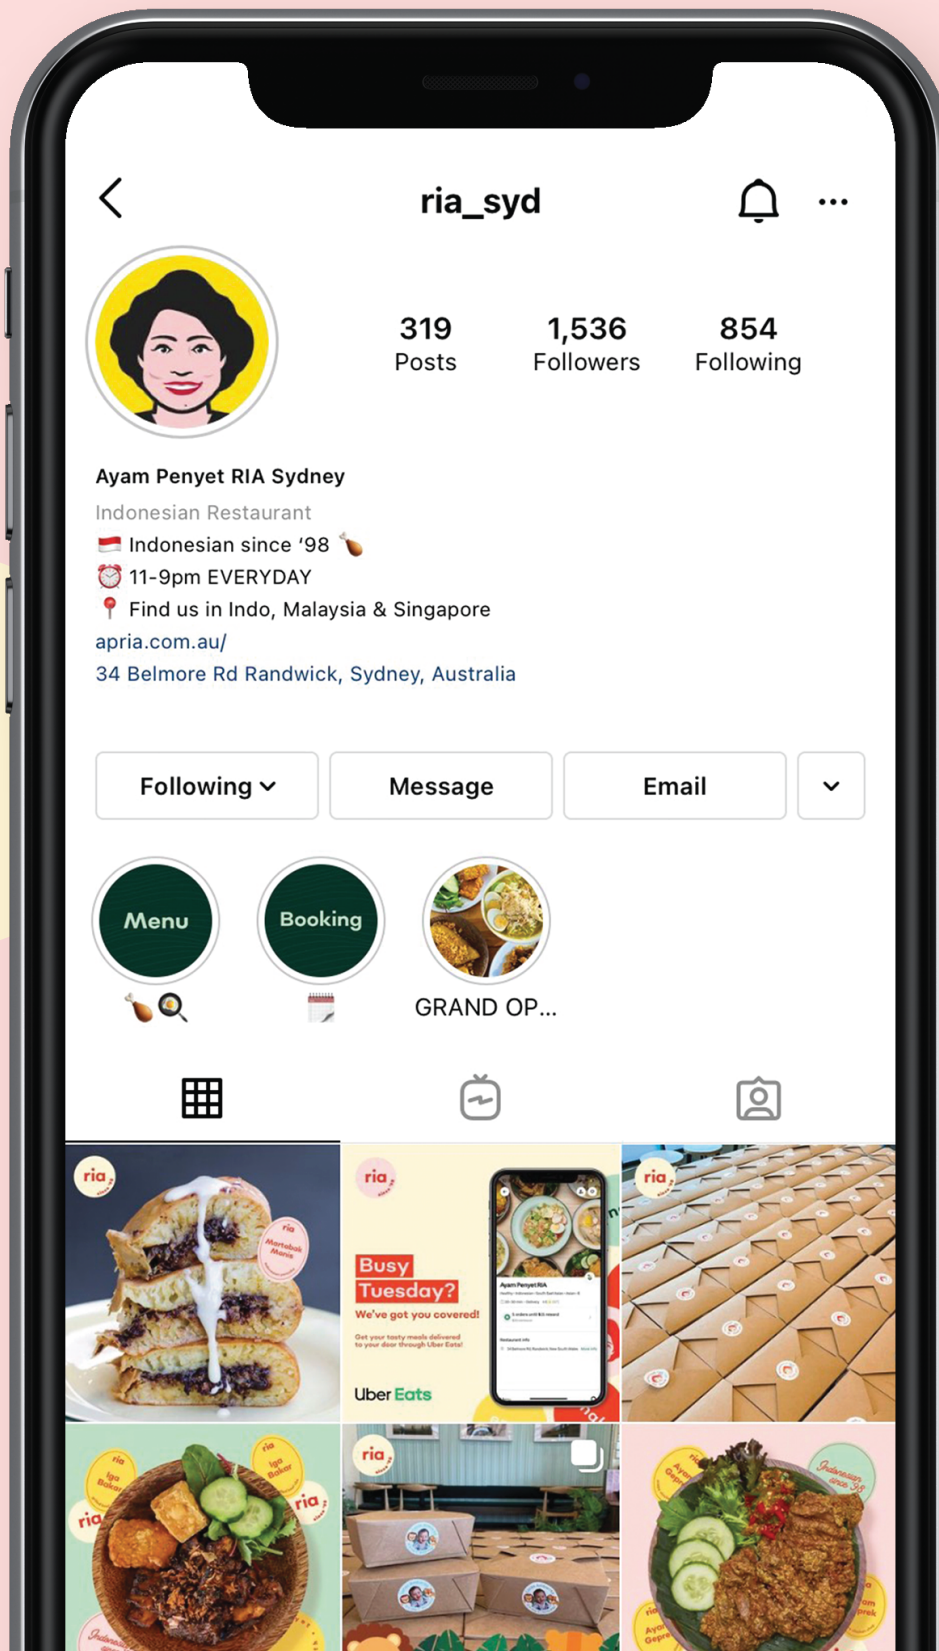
ria_syd

319
Posts

1,536
Followers

854
Following

Ayam Penyet RIA Sydney
Indonesian Restaurant
🇮🇩 Indonesian since '98 🍗
⏰ 11-9pm EVERYDAY
📍 Find us in Indo, Malaysia & Singapore
apria.com.au/
34 Belmore Rd Randwick, Sydney, Australia

Following
Message
Email

Menu
🍗🔍
Booking
🗓️
GRAND OP...

ria
ria
Martabak Manis
ria
Busy Tuesday?
We've got you covered!
Get your tasty meals delivered to your door through Uber Eats!
Uber Eats
Ayam Penyet RIA
ria
ria
Iga Bakar
ria
Iga Bakar
ria
ria
ria
Indonesian since '98